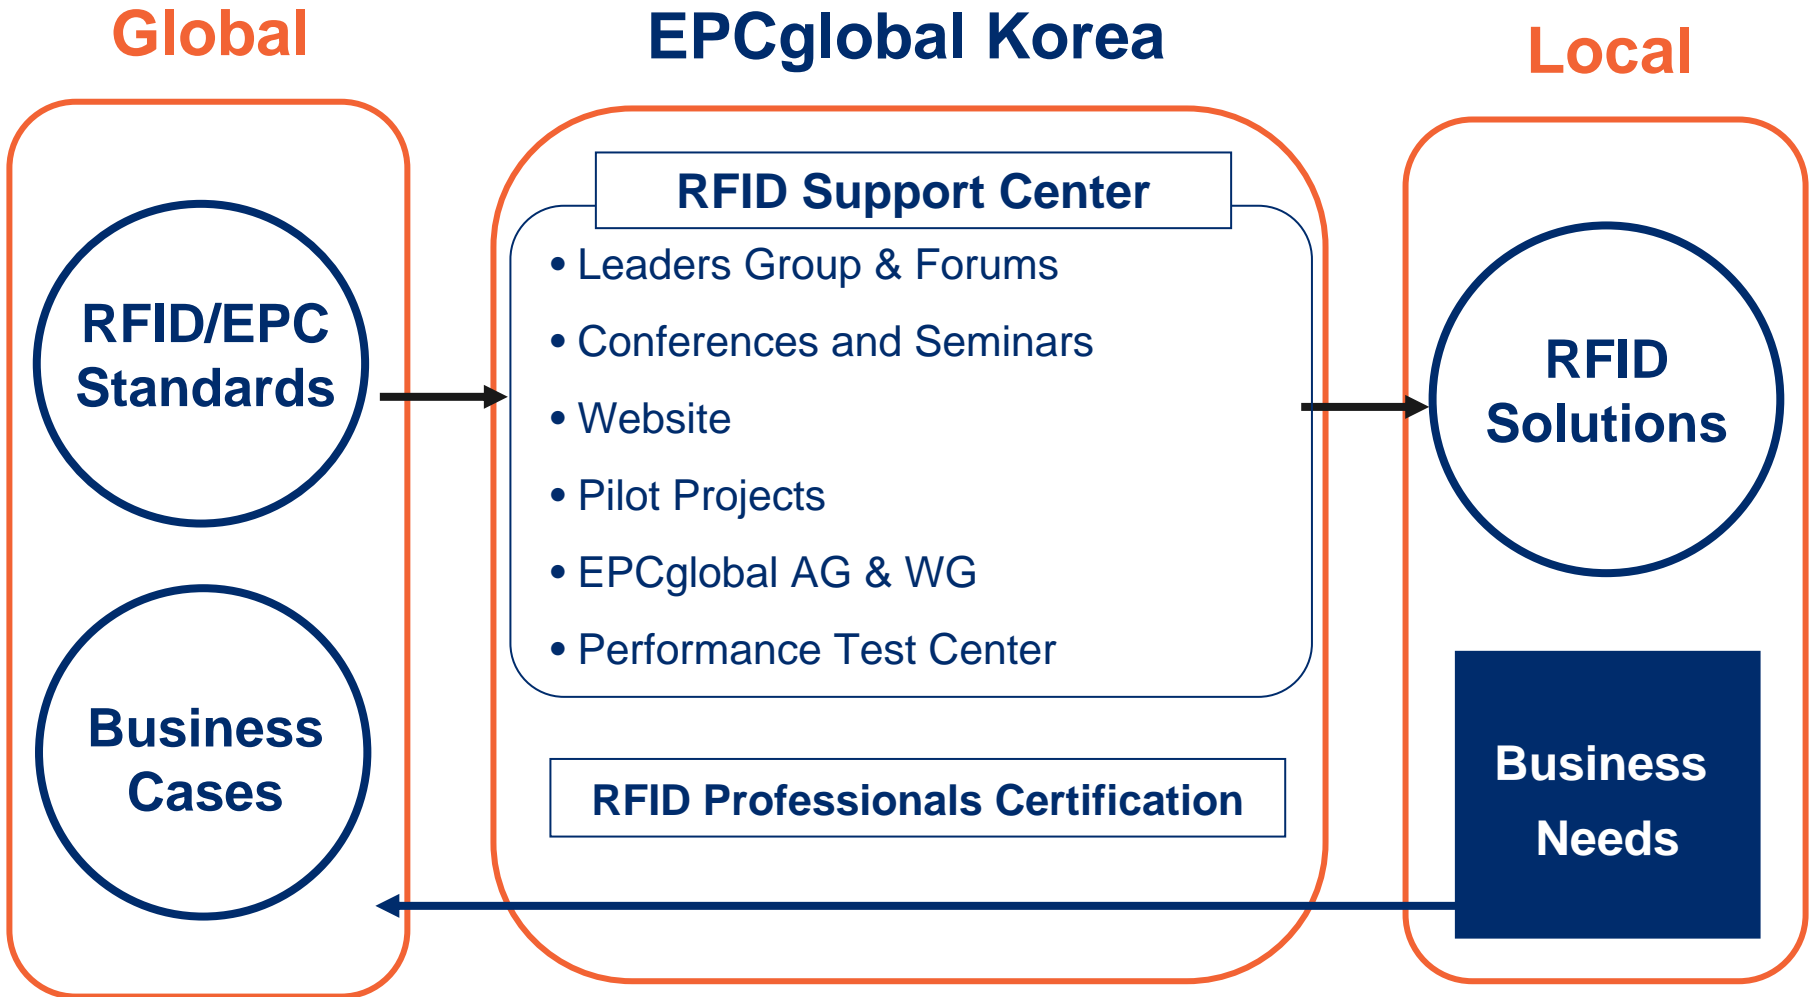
Global

EPCglobal Korea

Local

RFID/EPC Standards

Business Cases

RFID Support Center

• Leaders Group & Forums
• Conferences and Seminars
• Website
• Pilot Projects
• EPCglobal AG & WG
• Performance Test Center

RFID Professionals Certification

RFID Solutions

Business Needs